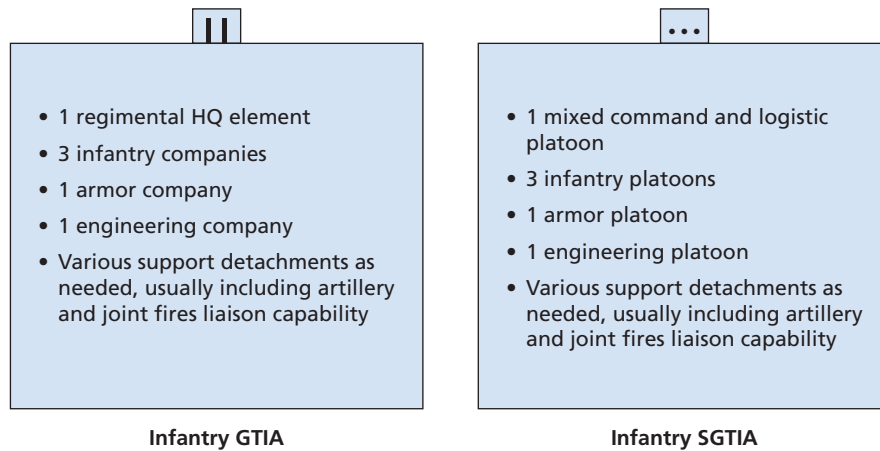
II

• 1 regimental HQ element
• 3 infantry companies
• 1 armor company
• 1 engineering company
• Various support detachments as needed, usually including artillery and joint fires liaison capability

Infantry GTIA

•••

• 1 mixed command and logistic platoon
• 3 infantry platoons
• 1 armor platoon
• 1 engineering platoon
• Various support detachments as needed, usually including artillery and joint fires liaison capability

Infantry SGTIA